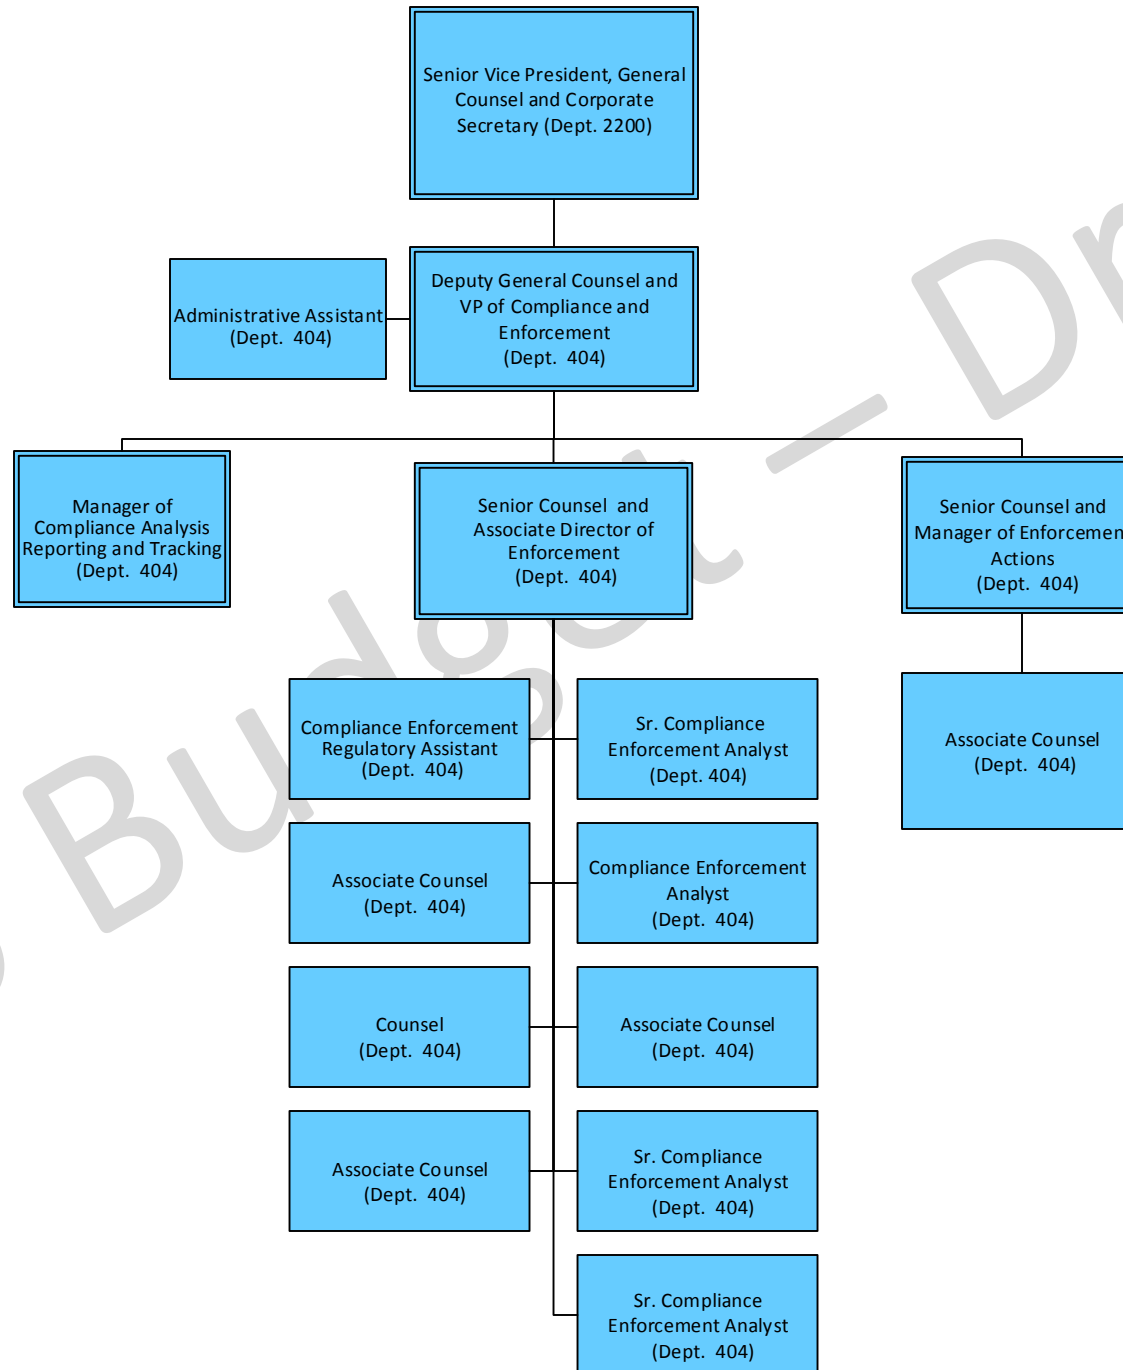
Senior Vice President, General Counsel and Corporate Secretary (Dept. 2200)

Administrative Assistant (Dept. 404)

Deputy General Counsel and VP of Compliance and Enforcement (Dept. 404)

Manager of Compliance Analysis Reporting and Tracking (Dept. 404)

Senior Counsel and Associate Director of Enforcement (Dept. 404)

Senior Counsel and Manager of Enforcemen Actions (Dept. 404)

Compliance Enforcement Regulatory Assistant (Dept. 404)

Sr. Compliance Enforcement Analyst (Dept. 404)

Associate Counsel (Dept. 404)

Associate Counsel (Dept. 404)

Compliance Enforcement Analyst (Dept. 404)

Counsel (Dept. 404)

Associate Counsel (Dept. 404)

Associate Counsel (Dept. 404)

Sr. Compliance Enforcement Analyst (Dept. 404)

Sr. Compliance Enforcement Analyst (Dept. 404)

Budget – Dr